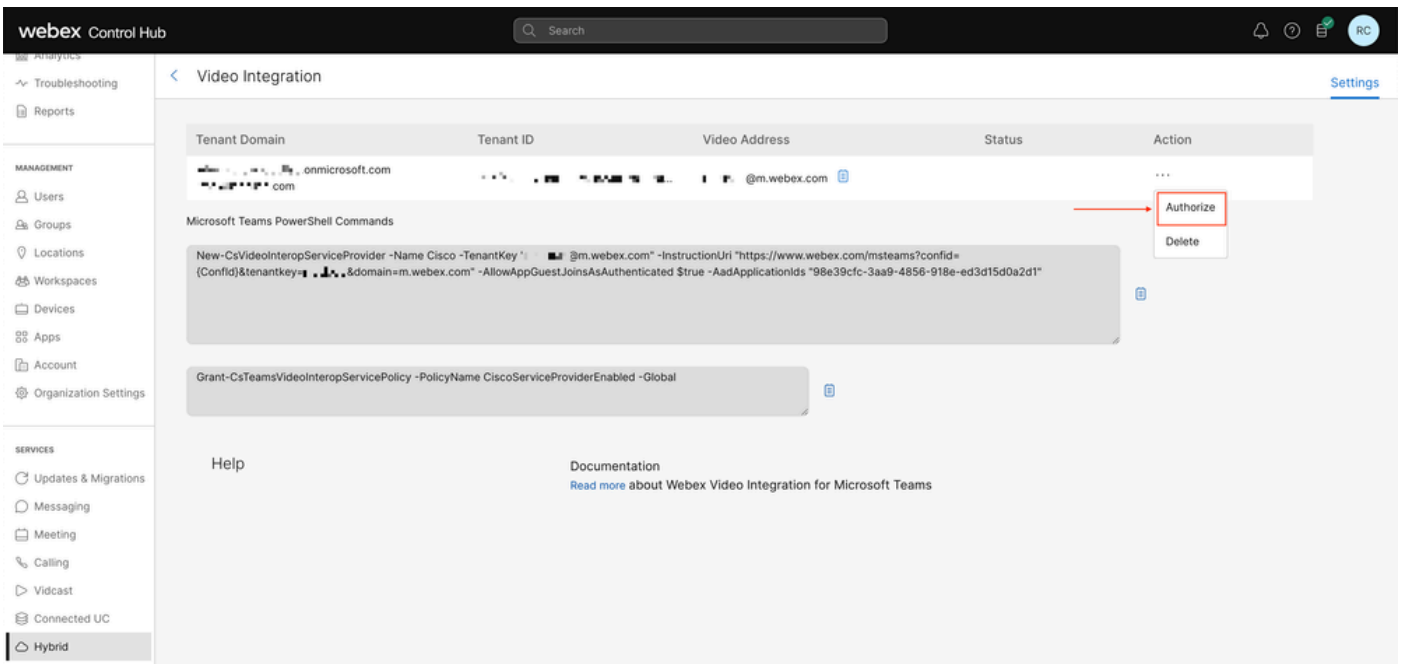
webex Control Hub

Search

RC

Analytics
Troubleshooting
Reports

MANAGEMENT
Users
Groups
Locations
Workspaces
Devices
Apps
Account
Organization Settings

SERVICES
Updates & Migrations
Messaging
Meeting
Calling
Vidcast
Connected UC
Hybrid

Video Integration

Settings

| Tenant Domain | Tenant ID | Video Address | Status | Action |
|---|---|---|---|---|
| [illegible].onmicrosoft.com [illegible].com | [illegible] | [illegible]@m.webex.com | | ... |

Authorize
Delete

Microsoft Teams PowerShell Commands

New-CsVideoInteropServiceProvider -Name Cisco -TenantKey "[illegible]@m.webex.com" -InstructionUri "https://www.webex.com/msteams?confid={ConfId}&tenantkey=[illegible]&domain=m.webex.com" -AllowAppGuestJoinsAsAuthenticated $true -AadApplicationIds "98e39cfc-3aa9-4856-918e-ed3d15d0a2d1"

Grant-CsTeamsVideoInteropServicePolicy -PolicyName CiscoServiceProviderEnabled -Global

Help

Documentation
Read more about Webex Video Integration for Microsoft Teams